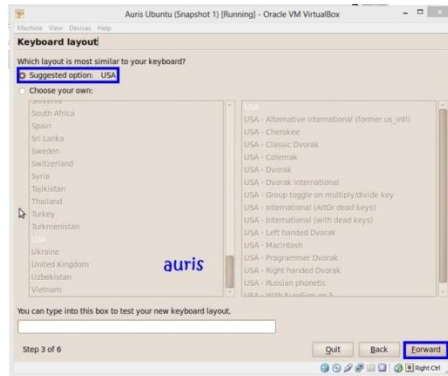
Auris Ubuntu (Snapshot 1) [Running] - Oracle VM VirtualBox

Machine View Devices Help

Keyboard layout

Which layout is most similar to your keyboard?

Suggested option: USA

Choose your own:

Slovenia
South Africa
Spain
Sri Lanka
Sweden
Switzerland
Syria
Tajikistan
Thailand
Turkey
Turkmenistan
USA
Ukraine
United Kingdom
Uzbekistan
Vietnam

USA
USA - Alternative international (former us_intl)
USA - Cherokee
USA - Classic Dvorak
USA - Colemak
USA - Dvorak
USA - Dvorak international
USA - Group toggle on multiply/divide key
USA - International (AltGr dead keys)
USA - International (with dead keys)
USA - Left handed Dvorak
USA - Macintosh
USA - Programmer Dvorak
USA - Right handed Dvorak
USA - Russian phonetic
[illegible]

auris

You can type into this box to test your new keyboard layout.

Step 3 of 6

Quit Back Forward

Right Ctrl